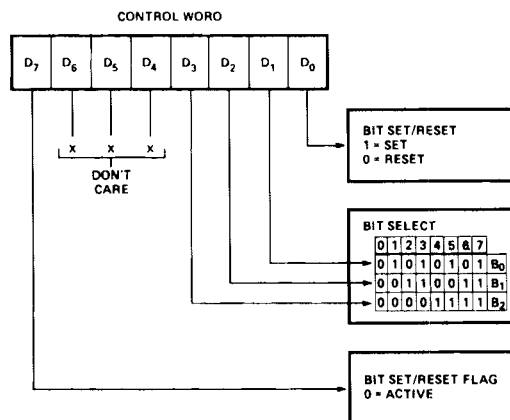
CONTROL WORO

| $D_7$ | $D_6$ | $D_5$ | $D_4$ | $D_3$ | $D_2$ | $D_1$ | $D_0$ |
|---|---|---|---|---|---|---|---|

X X X
DON'T CARE

BIT SET/RESET
1 = SET
0 = RESET

BIT SELECT

| 0 | 1 | 2 | 3 | 4 | 5 | 6 | 7 | |
|---|---|---|---|---|---|---|---|---|
| 0 | 1 | 0 | 1 | 0 | 1 | 0 | 1 | $B_0$ |
| 0 | 0 | 1 | 1 | 0 | 0 | 1 | 1 | $B_1$ |
| 0 | 0 | 0 | 0 | 1 | 1 | 1 | 1 | $B_2$ |

BIT SET/RESET FLAG
0 = ACTIVE